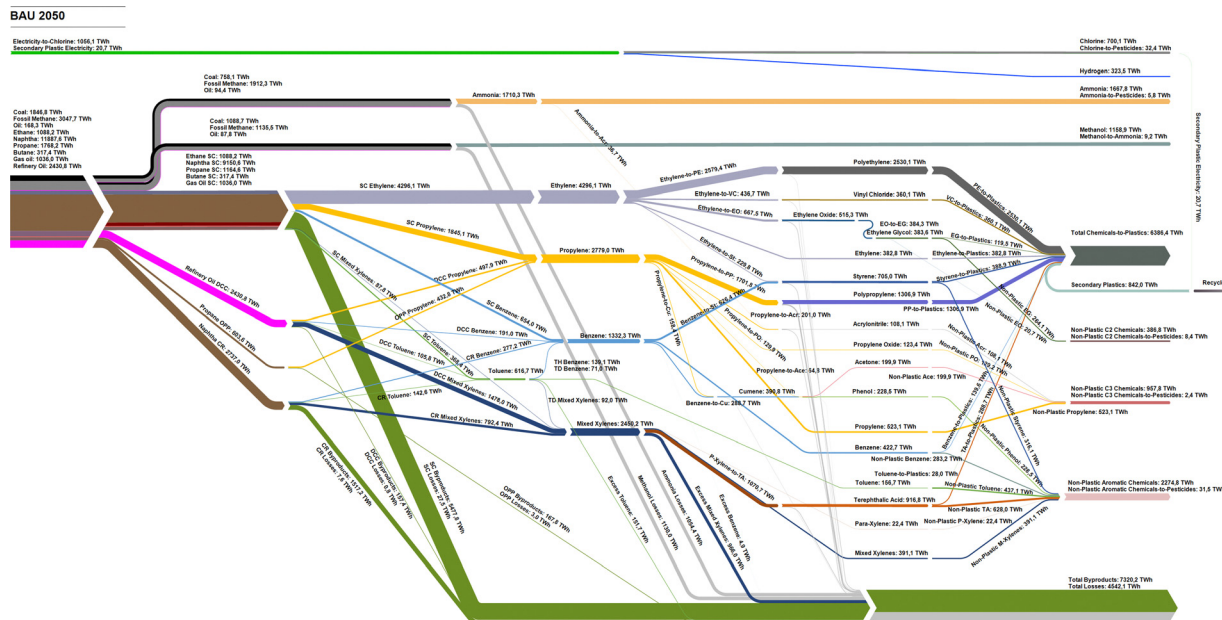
BAU 2050

Electricity-to-Chlorine: 1056,1 TWh
Secondary Plastic Electricity: 20,7 TWh

Coal: 1846,8 TWh
Fossil Methane: 3047,7 TWh
Oil: 168,3 TWh
Ethane: 1088,2 TWh
Naphtha: 11887,6 TWh
Propane: 1768,2 TWh
Butane: 317,4 TWh
Gas oil: 1036,0 TWh
Refinery Oil: 2430,8 TWh

Coal: 758,1 TWh
Fossil Methane: 1912,3 TWh
Oil: 94,4 TWh

Coal: 1088,7 TWh
Fossil Methane: 1135,5 TWh
Oil: 87,8 TWh

Ethane SC: 1088,2 TWh
Naphtha SC: 9150,6 TWh
Propane SC: 1164,6 TWh
Butane SC: 317,4 TWh
Gas Oil SC: 1036,0 TWh

Ammonia: 1710,3 TWh
Ammonia-to-Acr: 56,7 TWh

SC Ethylene: 4296,1 TWh
Ethylene: 4296,1 TWh
Ethylene-to-PE: 2579,4 TWh
Ethylene-to-VC: 436,7 TWh
Ethylene-to-EO: 667,5 TWh
Ethylene-to-St: 229,6 TWh

SC Propylene: 1845,1 TWh
SC Mixed Xylenes: 87,9 TWh
DCC Propylene: 497,9 TWh
OPP Propylene: 432,8 TWh
Propylene: 2779,0 TWh
Propylene-to-PP: 1701,5 TWh
Propylene-to-Cu: 158,7 TWh
Propylene-to-PO: 129,9 TWh
Propylene-to-Ace: 54,5 TWh
Propylene-to-Acr: 201,0 TWh

SC Benzene: 654,0 TWh
DCC Benzene: 191,0 TWh
SC Toluene: 368,7 TWh
CR Benzene: 277,2 TWh
Benzene: 1332,3 TWh
Benzene-to-St: 525,4 TWh
Benzene-to-Cu: 288,7 TWh
TH Benzene: 139,1 TWh
TD Benzene: 71,6 TWh
Toluene: 616,7 TWh
TD Mixed Xylenes: 92,0 TWh

Refinery Oil DCC: 2430,8 TWh
Propane OPP: 603,6 TWh
Naphtha CR: 2737,0 TWh

DCC Toluene: 105,8 TWh
DCC Mixed Xylenes: 1476,0 TWh
CR Toluene: 142,6 TWh
CR Mixed Xylenes: 792,4 TWh
Mixed Xylenes: 2450,2 TWh
P-Xylene-to-TA: 1070,7 TWh

CR Byproducts: 1517,2 TWh
CR Losses: 7,6 TWh
DCC Byproducts: 157,4 TWh
DCC Losses: 5,6 TWh
SC Byproducts: 3477,8 TWh
SC Losses: 27,5 TWh
OPP Byproducts: 167,6 TWh
OPP Losses: 3,0 TWh
Excess Toluene: 151,1 TWh
Methanol Losses: 1135,0 TWh
Ammonia Losses: 1064,4 TWh
Excess Mixed Xylenes: 998,6 TWh
Excess Benzene: 4,5 TWh

Polyethylene: 2530,1 TWh
Vinyl Chloride: 360,1 TWh
Ethylene Oxide: 515,3 TWh
EO-to-EG: 384,3 TWh
Ethylene Glycol: 383,6 TWh
Ethylene: 382,8 TWh
Styrene: 705,0 TWh
Polypropylene: 1306,9 TWh
Acrylonitrile: 108,1 TWh
Propylene Oxide: 123,4 TWh
Acetone: 199,9 TWh
Phenol : 228,5 TWh
Cumene: 390,8 TWh
Propylene: 523,1 TWh
Benzene: 422,7 TWh
Non-Plastic Benzene: 283,2 TWh
Toluene-to-Plastics: 28,0 TWh
Toluene: 156,7 TWh
Terephthalic Acid: 916,8 TWh
Para-Xylene: 22,4 TWh
Mixed Xylenes: 391,1 TWh

PE-to-Plastics: 2530,1 TWh
VC-to-Plastics: 360,1 TWh
EG-to-Plastics: 119,5 TWh
Ethylene-to-Plastics: 382,8 TWh
Styrene-to-Plastics: 578,6 TWh
PP-to-Plastics: 1306,9 TWh
Non-Plastic EG: 264,1 TWh
Non-Plastic EO: 20,7 TWh
Non-Plastic Acr: 108,1 TWh
Non-Plastic PO: 123,4 TWh
Non-Plastic Ace: 199,9 TWh
Non-Plastic Propylene: 523,1 TWh
Benzene-to-Plastics: 139,5 TWh
TA-to-Plastics: 288,7 TWh
Non-Plastic Styrene: 126,4 TWh
Non-Plastic Phenol: 228,5 TWh
Non-Plastic Toluene: 437,1 TWh
Non-Plastic TA: 628,0 TWh
Non-Plastic P-Xylene: 22,4 TWh
Non-Plastic M-Xylenes: 391,1 TWh

Chlorine: 700,1 TWh
Chlorine-to-Pesticides: 32,4 TWh
Hydrogen: 323,5 TWh
Ammonia: 1667,8 TWh
Ammonia-to-Pesticides: 6,8 TWh
Methanol: 1158,9 TWh
Methanol-to-Ammonia: 9,2 TWh
Secondary Plastic Electricity: 20,7 TWh
Total Chemicals-to-Plastics: 6386,4 TWh
Secondary Plastics: 842,0 TWh
Recycl
Non-Plastic C2 Chemicals: 386,8 TWh
Non-Plastic C2 Chemicals-to-Pesticides: 8,4 TWh
Non-Plastic C3 Chemicals: 957,8 TWh
Non-Plastic C3 Chemicals-to-Pesticides: 2,4 TWh
Non-Plastic Aromatic Chemicals: 2274,8 TWh
Non-Plastic Aromatic Chemicals-to-Pesticides: 31,5 TWh
Total Byproducts: 7320,2 TWh
Total Losses: 4542,1 TWh